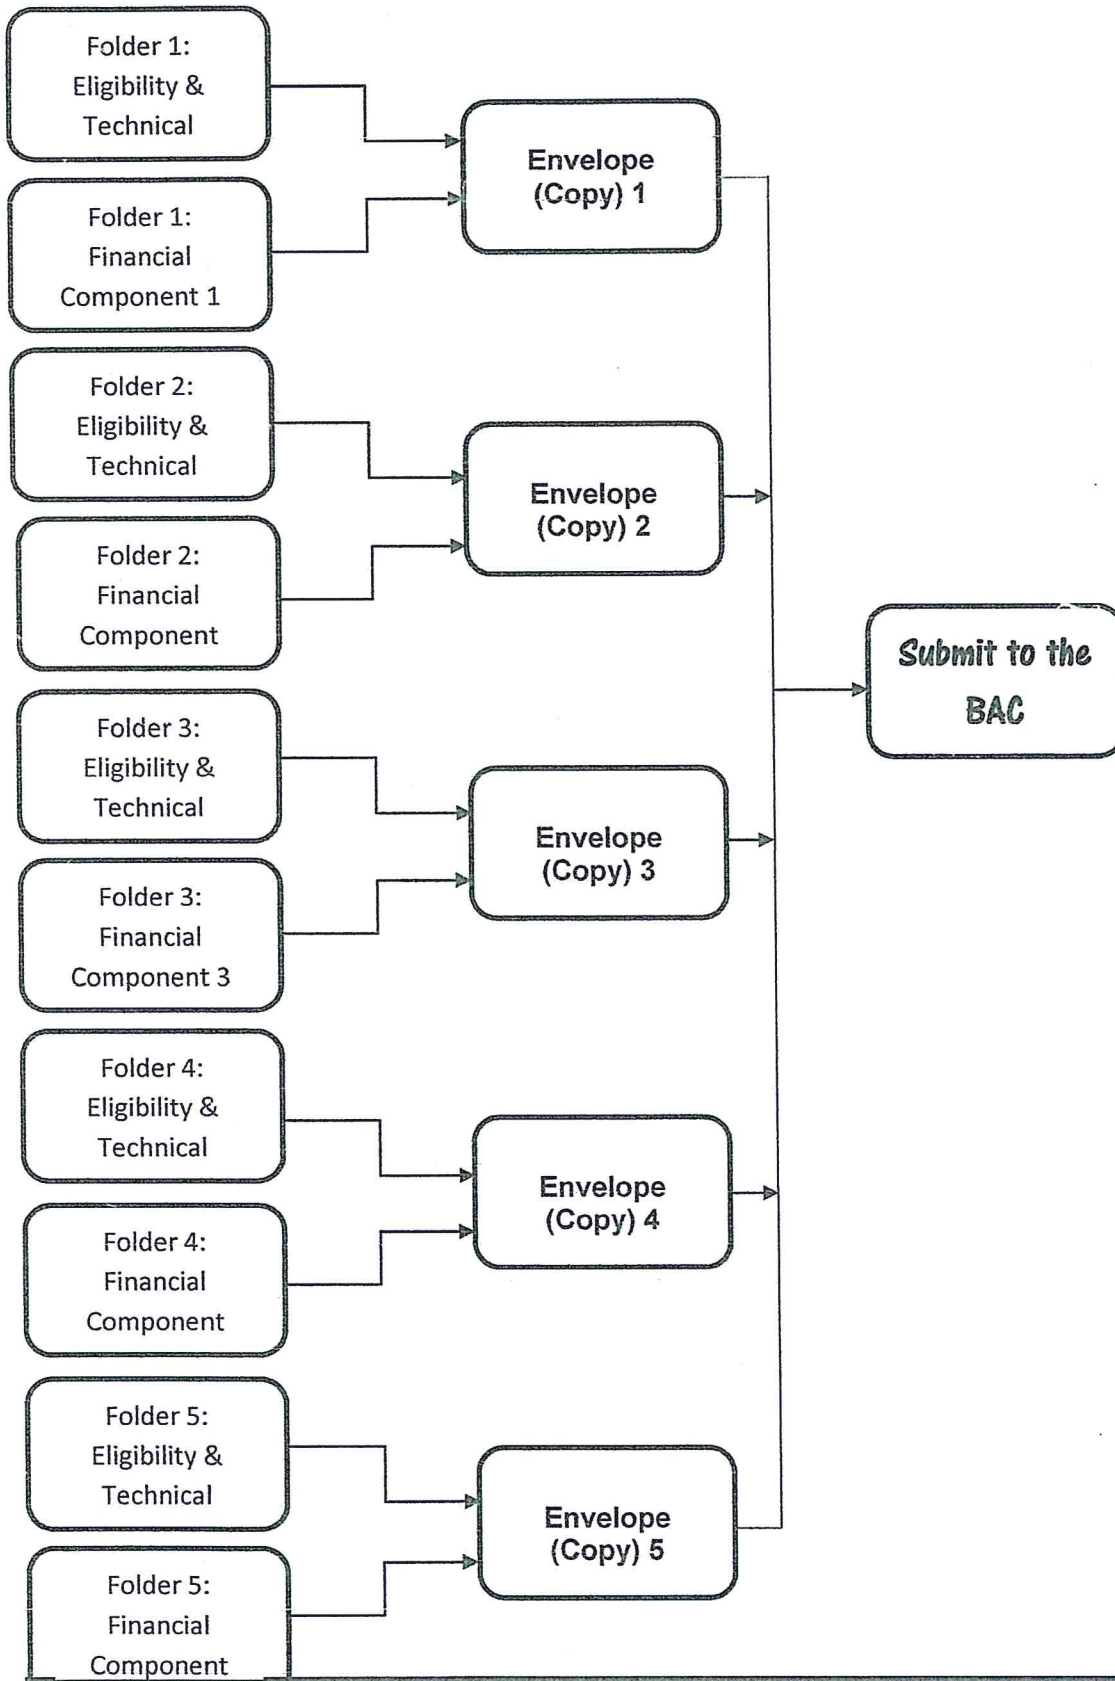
Folder 1: Eligibility & Technical

Folder 1: Financial Component 1

Envelope (Copy) 1

Folder 2: Eligibility & Technical

Folder 2: Financial Component

Envelope (Copy) 2

Submit to the BAC

Folder 3: Eligibility & Technical

Folder 3: Financial Component 3

Envelope (Copy) 3

Folder 4: Eligibility & Technical

Folder 4: Financial Component

Envelope (Copy) 4

Folder 5: Eligibility & Technical

Folder 5: Financial Component

Envelope (Copy) 5